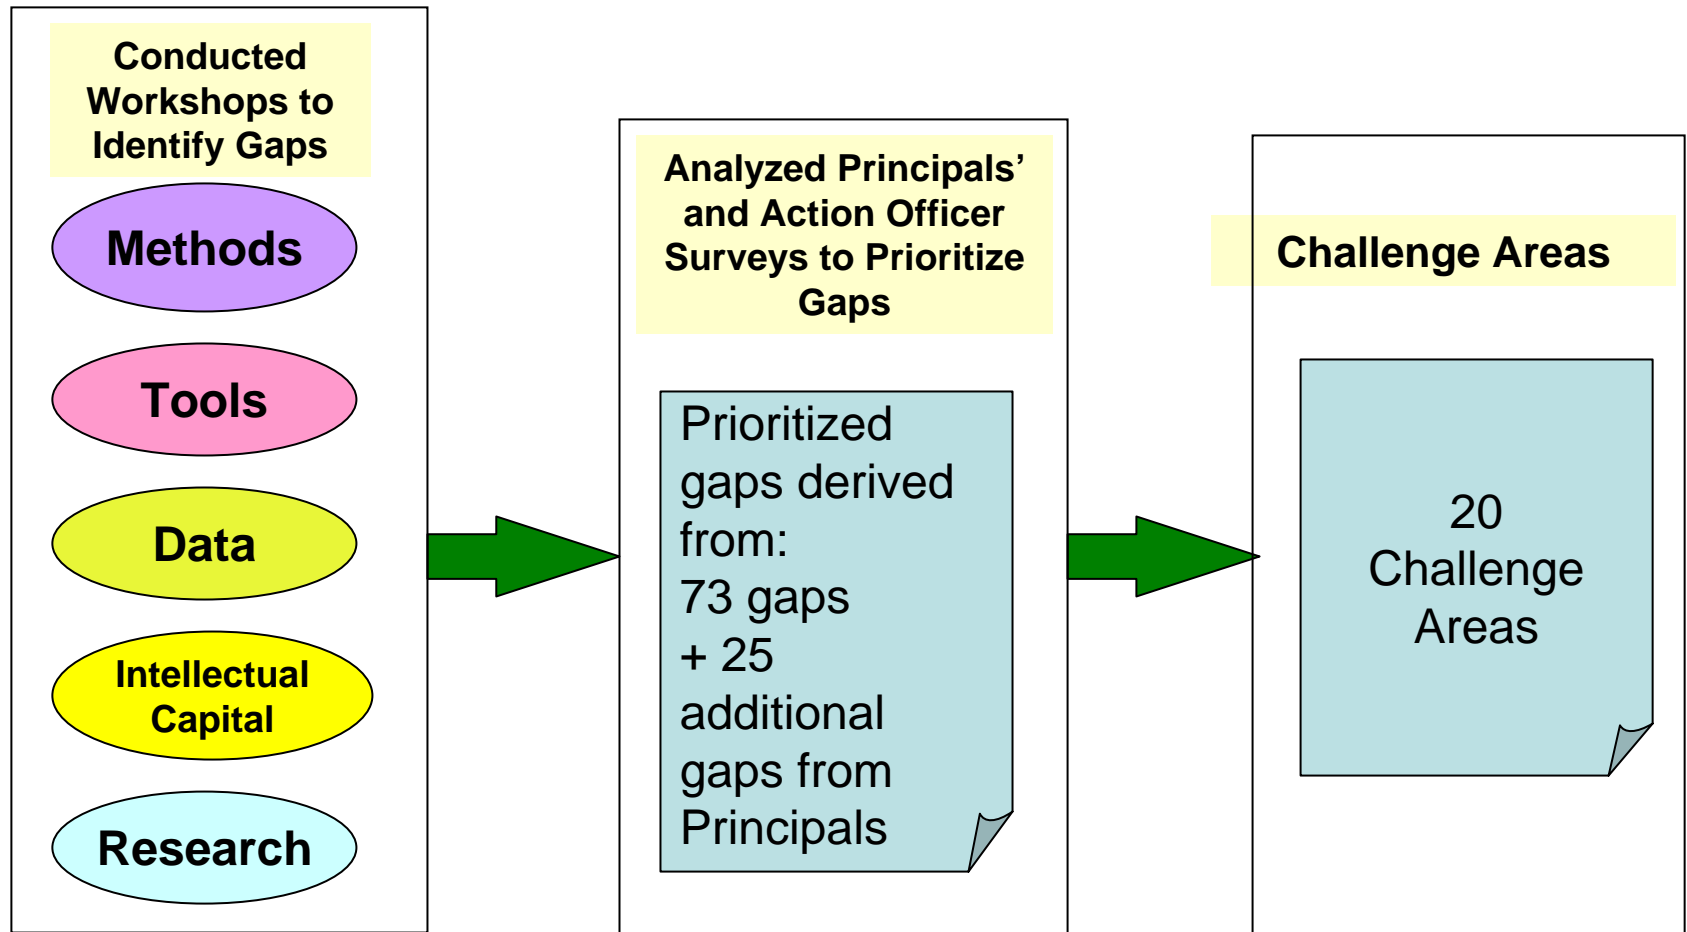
Conducted Workshops to Identify Gaps

Methods

Tools

Data

Intellectual Capital

Research

Analyzed Principals' and Action Officer Surveys to Prioritize Gaps

Prioritized gaps derived from:
73 gaps
+ 25 additional gaps from Principals

Challenge Areas

20 Challenge Areas